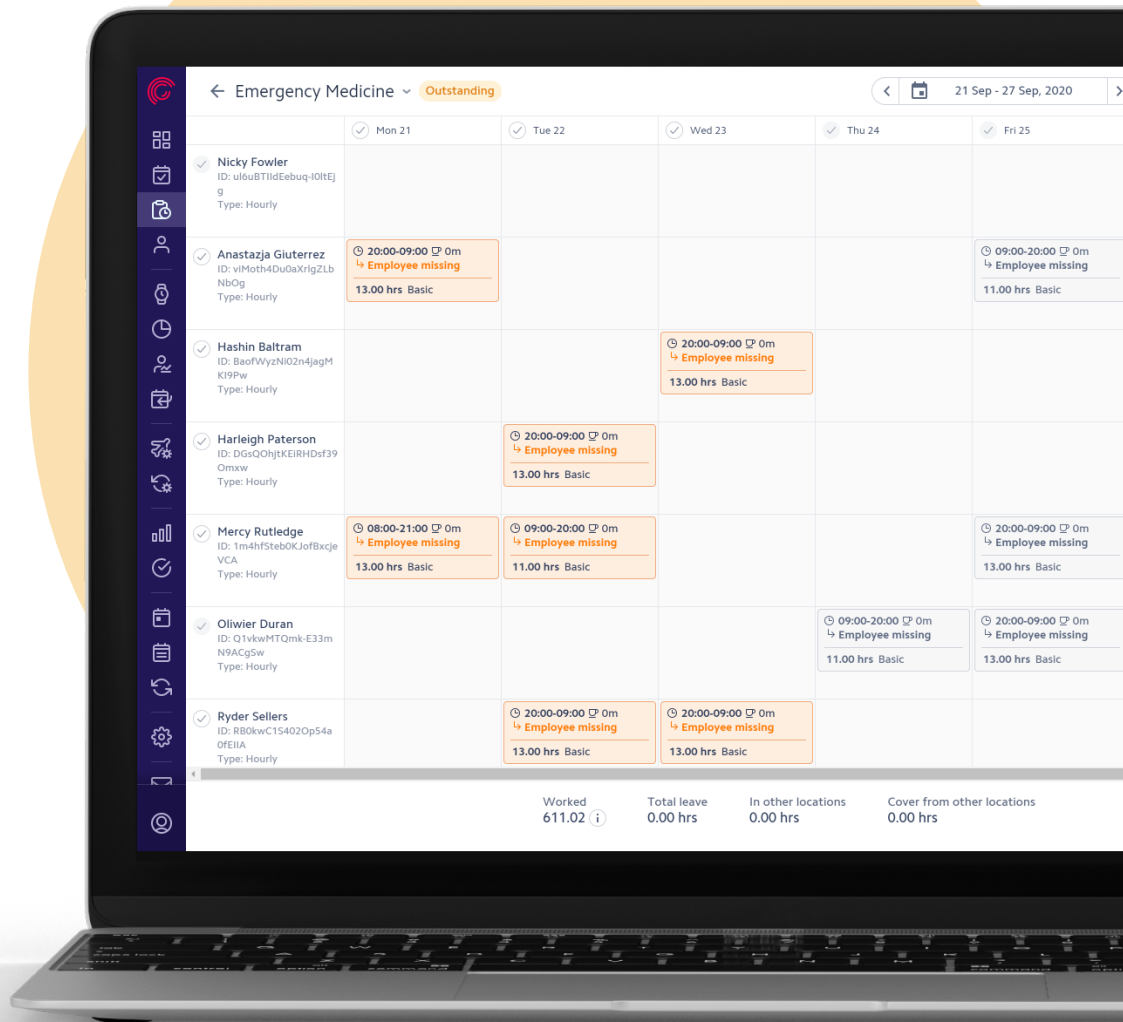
← Emergency Medicine Outstanding

21 Sep - 27 Sep, 2020

| | Mon 21 | Tue 22 | Wed 23 | Thu 24 | Fri 25 |
|---|---|---|---|---|---|
| Nicky Fowler ID: ul6uBTlldEebuq-I0ltEjg Type: Hourly | | | | | |
| Anastazja Giuterrez ID: viMoth4Du0aXrlgZLbNbOg Type: Hourly | 20:00-09:00 0m ↳ Employee missing 13.00 hrs Basic | | | | 09:00-20:00 0m ↳ Employee missing 11.00 hrs Basic |
| Hashin Baltram ID: BaofWyzNi02n4jagMKI9Pw Type: Hourly | | | 20:00-09:00 0m ↳ Employee missing 13.00 hrs Basic | | |
| Harleigh Paterson ID: DGsQOhjtKEIRHDsf39Omxw Type: Hourly | | 20:00-09:00 0m ↳ Employee missing 13.00 hrs Basic | | | |
| Mercy Rutledge ID: 1m4hfSteb0KJofBxcjeVCA Type: Hourly | 08:00-21:00 0m ↳ Employee missing 13.00 hrs Basic | 09:00-20:00 0m ↳ Employee missing 11.00 hrs Basic | | | 20:00-09:00 0m ↳ Employee missing 13.00 hrs Basic |
| Oliwier Duran ID: Q1vkwMTQmk-E33mN9ACgSw Type: Hourly | | | | 09:00-20:00 0m ↳ Employee missing 11.00 hrs Basic | 20:00-09:00 0m ↳ Employee missing 13.00 hrs Basic |
| Ryder Sellers ID: RB0kwC1S402Op54a0fEIIA Type: Hourly | | 20:00-09:00 0m ↳ Employee missing 13.00 hrs Basic | 20:00-09:00 0m ↳ Employee missing 13.00 hrs Basic | | |

Worked 611.02
Total leave 0.00 hrs
In other locations 0.00 hrs
Cover from other locations 0.00 hrs